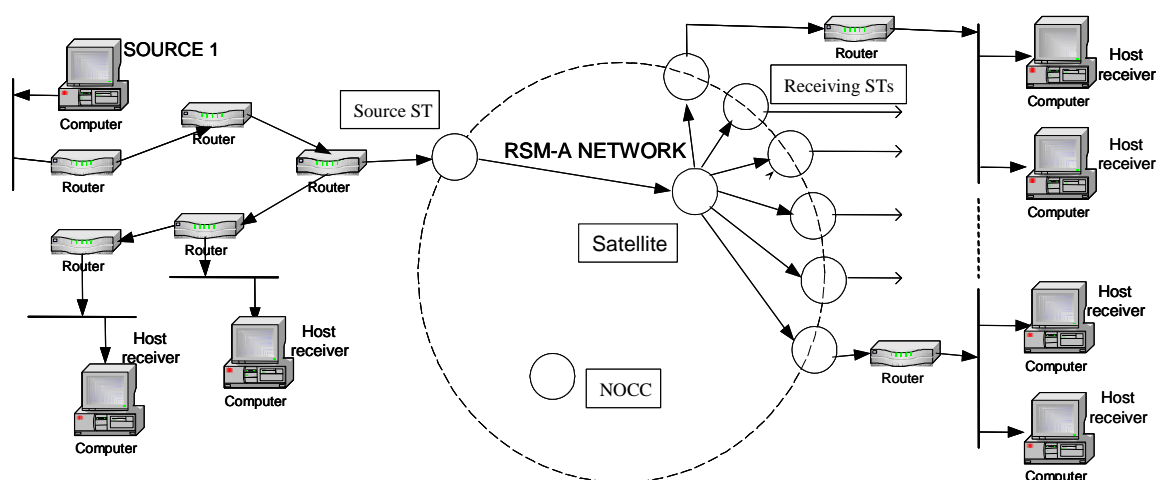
SOURCE 1

Computer

Router

Router

Router

Router

Router

Host receiver

Computer

Host receiver

Computer

Source ST

RSM-A NETWORK

Satellite

NOCC

Receiving STs

Router

Router

Host receiver

Computer

Host receiver

Computer

Host receiver

Computer

Host receiver

Computer